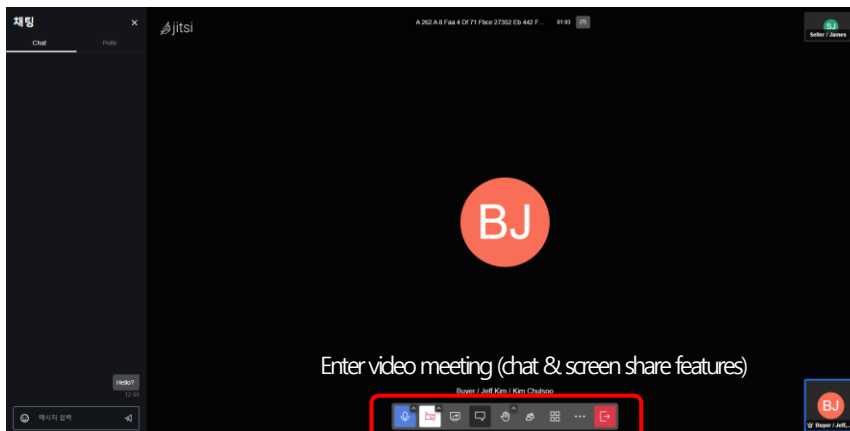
채팅

Chat

Polls

Hello?

12:00

메시지 입력

jitsi

A 262 A 8 Faa 4 Df 71 Fbce 27352 Eb 442 F...

01:03

SJ

Seller / James

BJ

Enter video meeting (chat & screen share features)

Buyer / Jeff Kim / Kim Chulsoo

BJ

Buyer / Jeff...